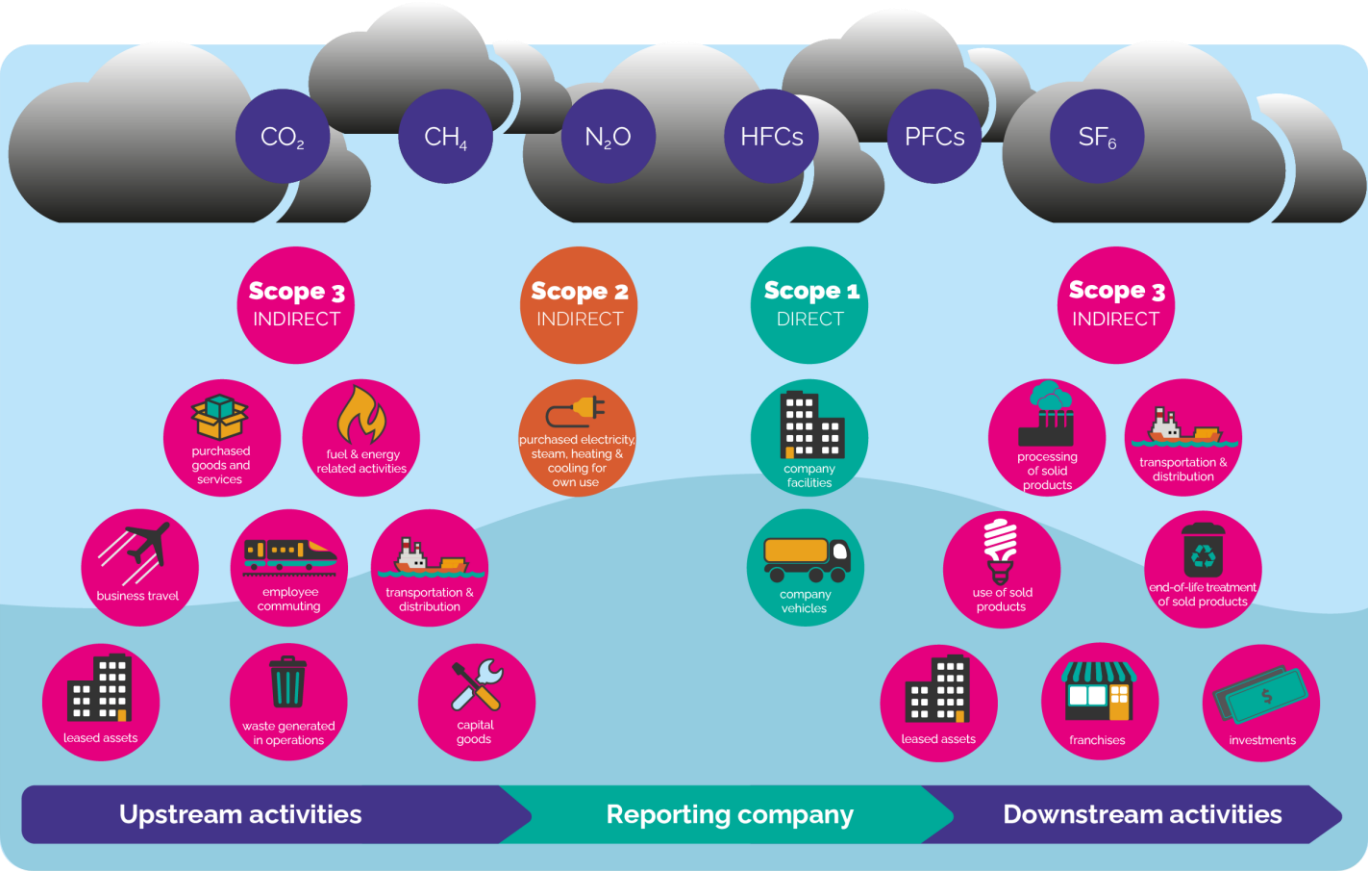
$CO_2$ $CH_4$ $N_2O$ HFCs PFCs $SF_6$

Scope 3 INDIRECT

Scope 2 INDIRECT

Scope 1 DIRECT

Scope 3 INDIRECT

purchased goods and services

fuel & energy related activities

purchased electricity, steam, heating & cooling for own use

company facilities

processing of solid products

transportation & distribution

business travel

employee commuting

transportation & distribution

company vehicles

use of sold products

end-of-life treatment of sold products

leased assets

waste generated in operations

capital goods

leased assets

franchises

investments

Upstream activities

Reporting company

Downstream activities